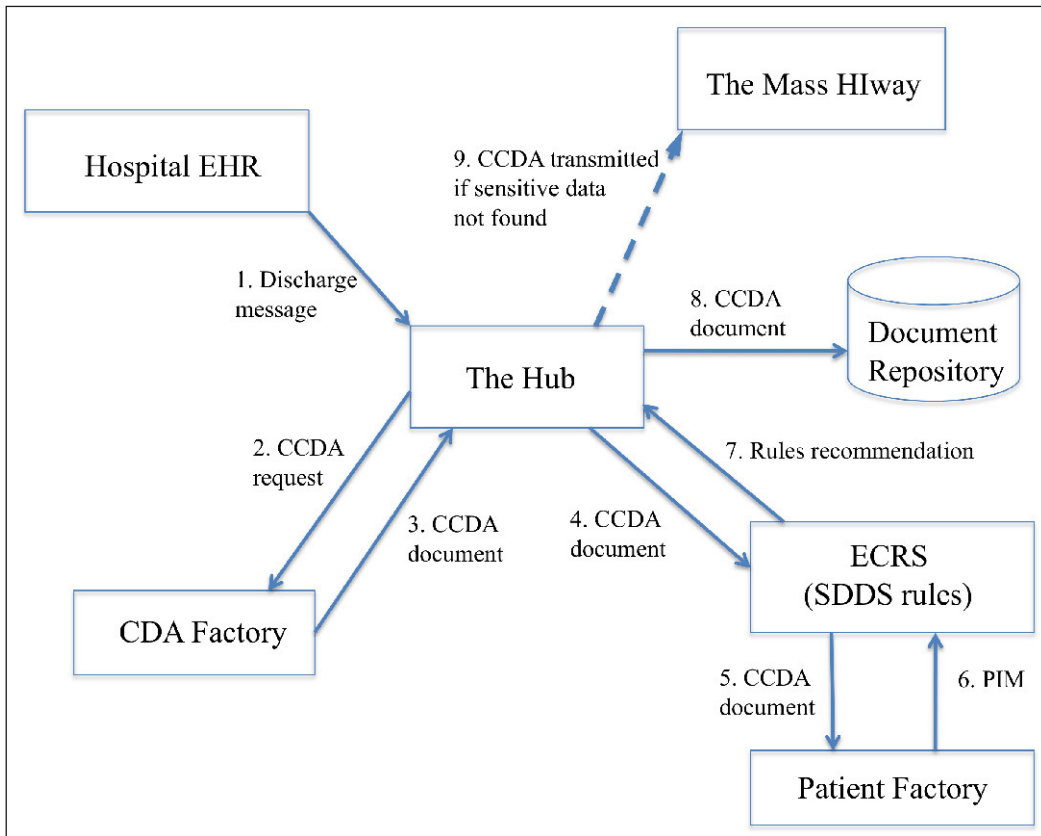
The Mass HIway

Hospital EHR

9. CCDA transmitted if sensitive data not found

1. Discharge message

8. CCDA document

Document Repository

The Hub

2. CCDA request

7. Rules recommendation

3. CCDA document

4. CCDA document

ECRS (SDDS rules)

CDA Factory

5. CCDA document

6. PIM

Patient Factory